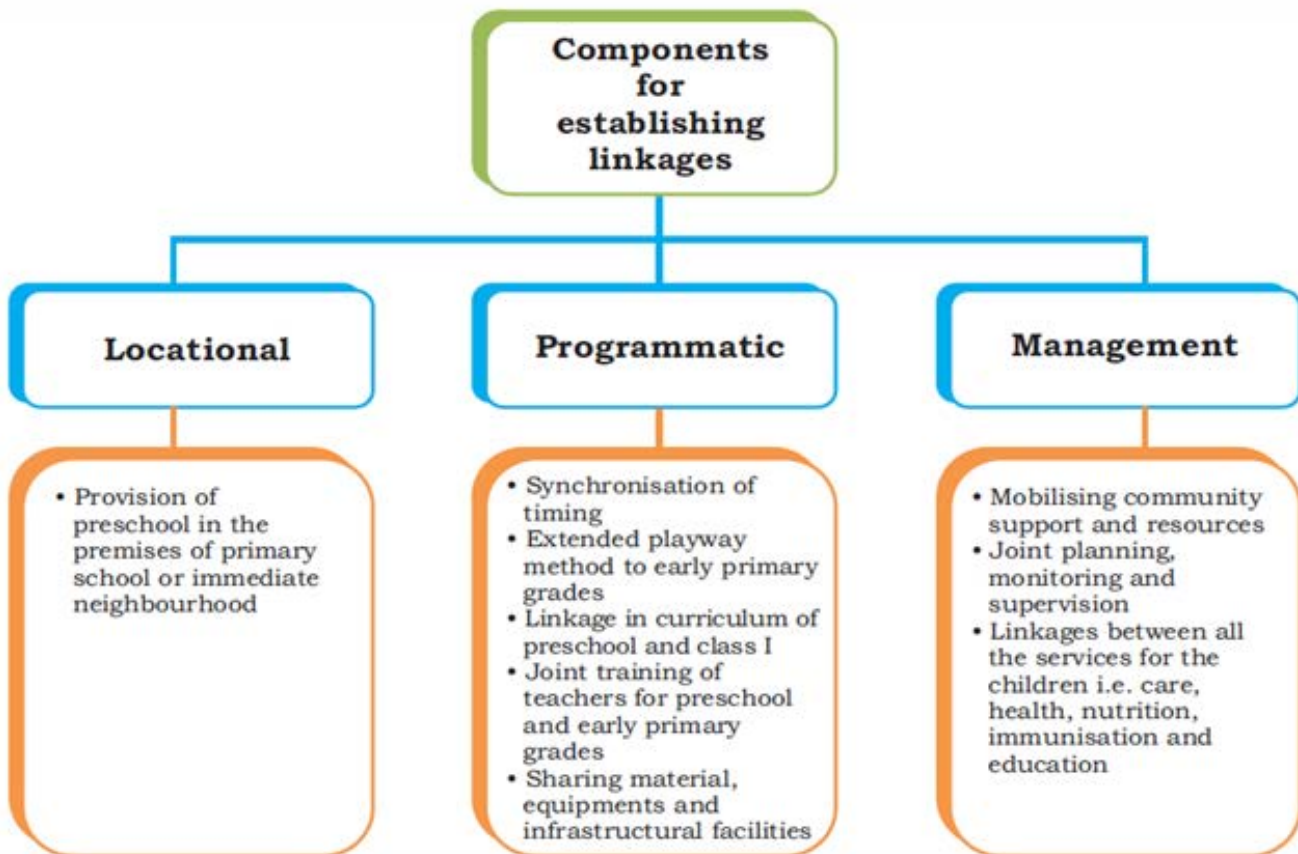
Components for establishing linkages

Locational

Programmatic

Management

• Provision of preschool in the premises of primary school or immediate neighbourhood

• Synchronisation of timing
• Extended playway method to early primary grades
• Linkage in curriculum of preschool and class I
• Joint training of teachers for preschool and early primary grades
• Sharing material, equipments and infrastructural facilities

• Mobilising community support and resources
• Joint planning, monitoring and supervision
• Linkages between all the services for the children i.e. care, health, nutrition, immunisation and education